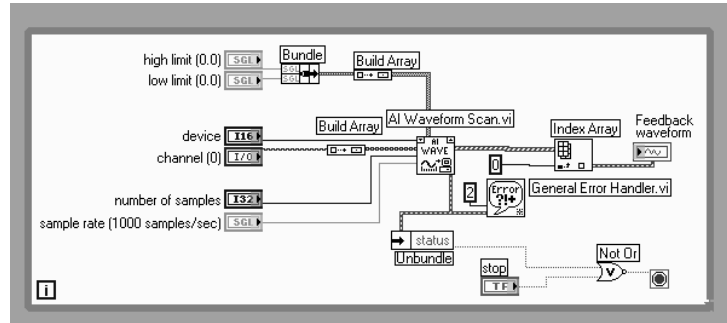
high limit (0.0) SGL
low limit (0.0) SGL
Bundle
Build Array
AI Waveform Scan.vi
device I16
channel (0) I/O
Build Array
AI WAVE
Index Array
Feedback waveform
0
2
Error ?!+
General Error Handler.vi
number of samples I32
sample rate (1000 samples/sec) SGL
status
Unbundle
stop
TF
Not Or
i